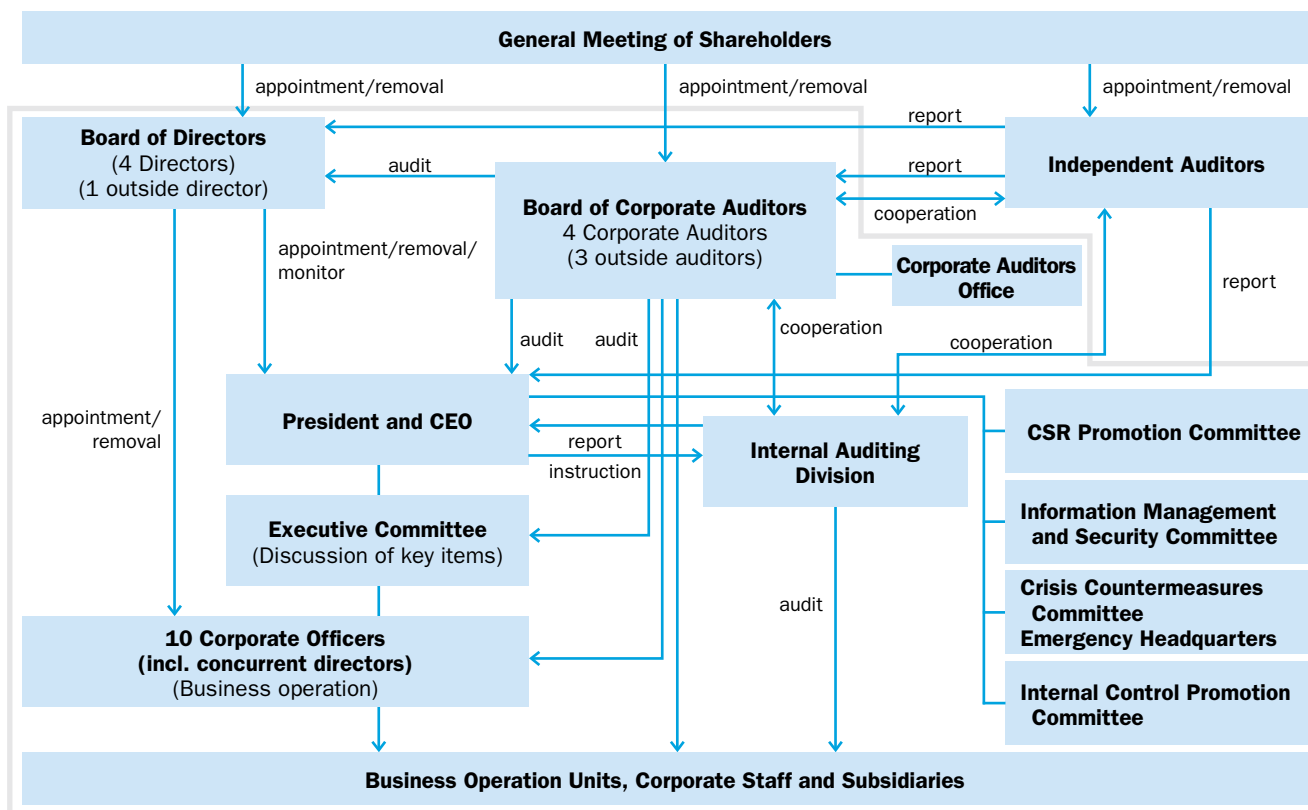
General Meeting of Shareholders

appointment/removal

appointment/removal

appointment/removal

Board of Directors
(4 Directors)
(1 outside director)

report

audit

report

Independent Auditors

cooperation

Board of Corporate Auditors
4 Corporate Auditors
(3 outside auditors)

appointment/removal/ monitor

Corporate Auditors Office

report

audit

audit

cooperation

cooperation

appointment/ removal

President and CEO

report

instruction

Internal Auditing Division

CSR Promotion Committee

Executive Committee
(Discussion of key items)

Information Management and Security Committee

audit

Crisis Countermeasures Committee
Emergency Headquarters

10 Corporate Officers
(incl. concurrent directors)
(Business operation)

Internal Control Promotion Committee

Business Operation Units, Corporate Staff and Subsidiaries